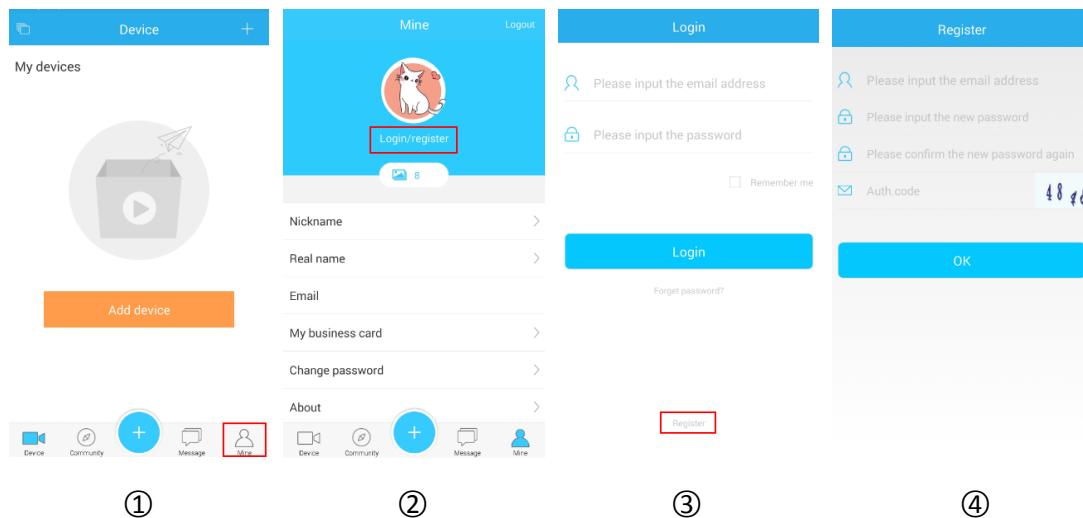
Device

My devices

Add device

Device Community Message Mine

①

Mine Logout

Login/register

8

Nickname

Real name

Email

My business card

Change password

About

Device Community Message Mine

②

Login

Please input the email address

Please input the password

Remember me

Login

Forget password?

Register

③

Register

Please input the email address

Please input the new password

Please confirm the new password again

Auth.code

48 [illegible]

OK

④